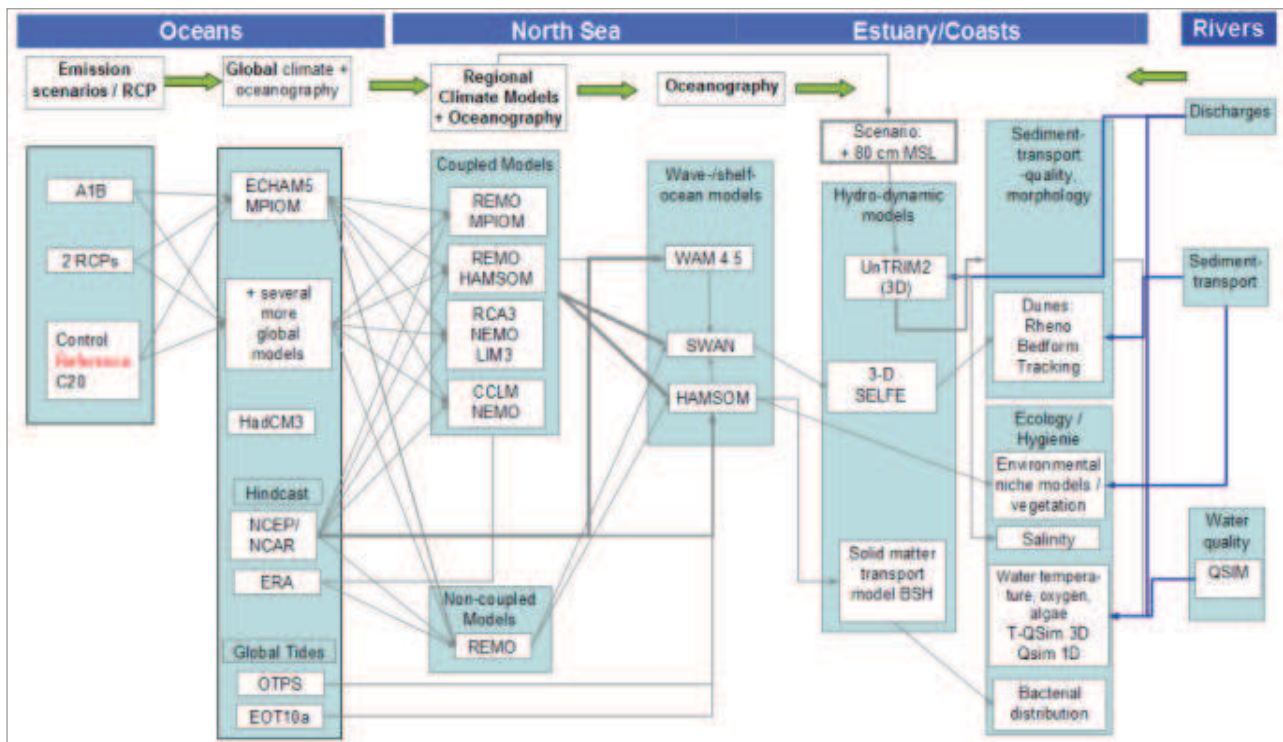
Oceans

North Sea

Estuary/Coasts

Rivers

Emission scenarios / RCP

Global climate + oceanography

Regional Climate Models + Oceanography

Oceanography

Scenario: + 80 cm MSL

Discharges

A1B

2 RCPs

Control Reference C20

ECHAM5 MPIOM

+ several more global models

HadCM3

Hindcast

NCEP/ NCAR

ERA

Global Tides

OTPS

EOT10a

Coupled Models

REMO MPIOM

REMO HAMSOM

RCA3 NEMO LIM3

CCLM NEMO

Non-coupled Models

REMO

Wave-/shelf-ocean models

WAM 4.5

SWAN

HAMSOM

Hydro-dynamic models

UnTRIM2 (3D)

3-D SELFE

Solid matter transport model BSH

Sediment-transport -quality, morphology

Dunes: Rheno Bedform Tracking

Ecology / Hygiene

Environmental niche models / vegetation

Salinity

Water temperature, oxygen, algae T-QSim 3D Qsim 1D

Bacterial distribution

Sediment-transport

Water quality

QSIM